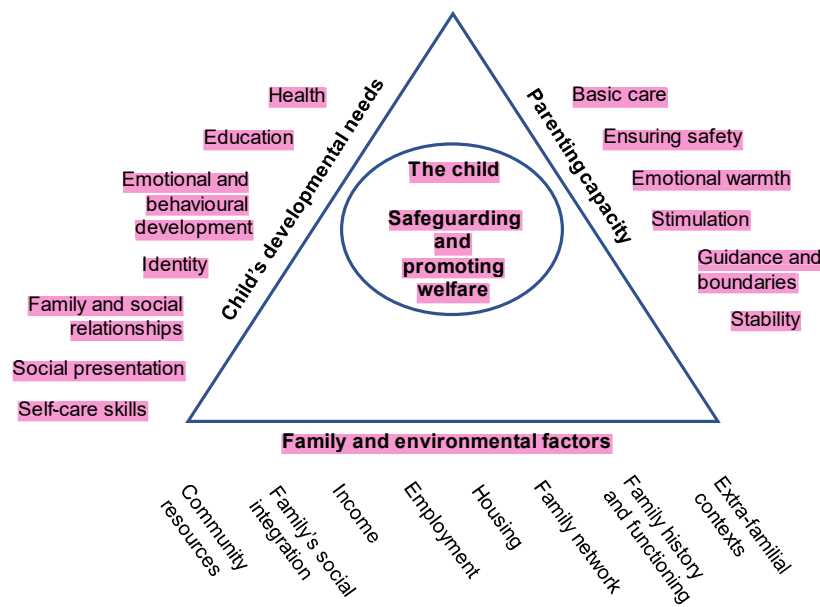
The child

Safeguarding and promoting welfare

Child's developmental needs

Health

Education

Emotional and behavioural development

Identity

Family and social relationships

Social presentation

Self-care skills

Parentingcapacity

Basic care

Ensuring safety

Emotional warmth

Stimulation

Guidance and boundaries

Stability

Family and environmental factors

Community resources

Family's social integration

Income

Employment

Housing

Family network

Family history and functioning

Extra-familial contexts